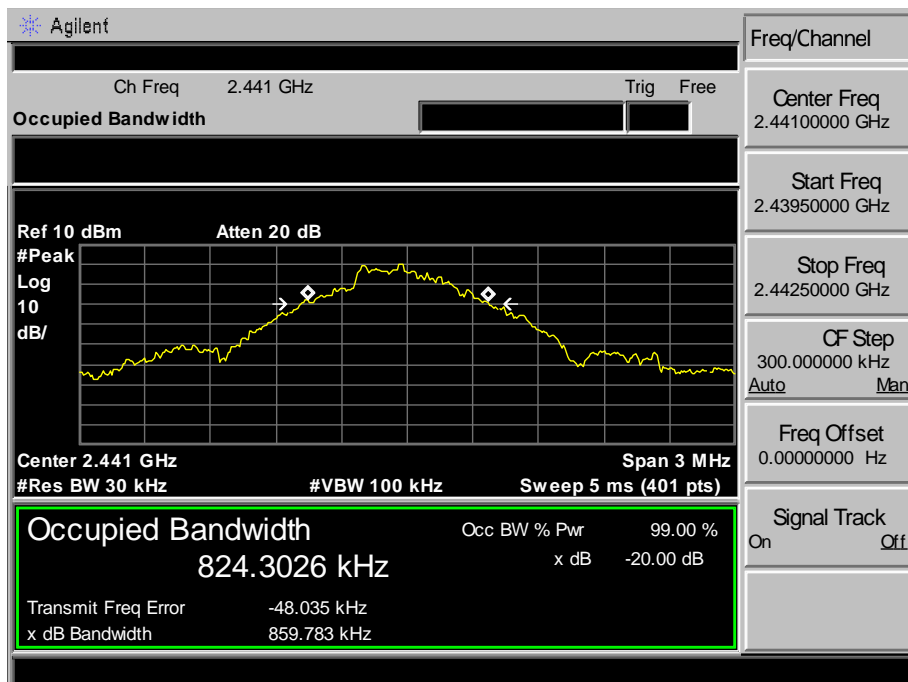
Agilent

Ch Freq 2.441 GHz

Trig Free

Occupied Bandwidth

Ref 10 dBm Atten 20 dB
#Peak
Log
10
dB/

Center 2.441 GHz Span 3 MHz
#Res BW 30 kHz #VBW 100 kHz Sweep 5 ms (401 pts)

Occupied Bandwidth
824.3026 kHz

Occ BW % Pwr 99.00 %
x dB -20.00 dB

Transmit Freq Error -48.035 kHz
x dB Bandwidth 859.783 kHz

Freq/Channel

Center Freq
2.44100000 GHz

Start Freq
2.43950000 GHz

Stop Freq
2.44250000 GHz

CF Step
300.000000 kHz
Auto Man

Freq Offset
0.00000000 Hz

Signal Track
On Off